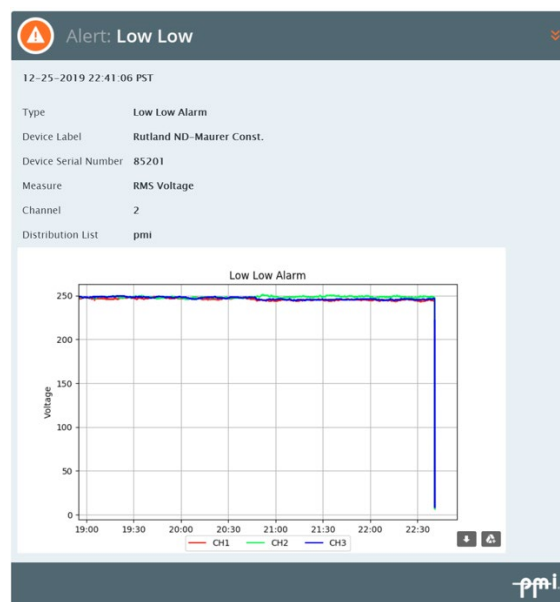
Alert: Low Low

12-25-2019 22:41:06 PST

| | |
|---|---|
| Type | Low Low Alarm |
| Device Label | Rutland ND-Maurer Const. |
| Device Serial Number | 85201 |
| Measure | RMS Voltage |
| Channel | 2 |
| Distribution List | pmi |

Low Low Alarm

250
200
150
100
50
0

Voltage

19:00 19:30 20:00 20:30 21:00 21:30 22:00 22:30

CH1 CH2 CH3

pmi